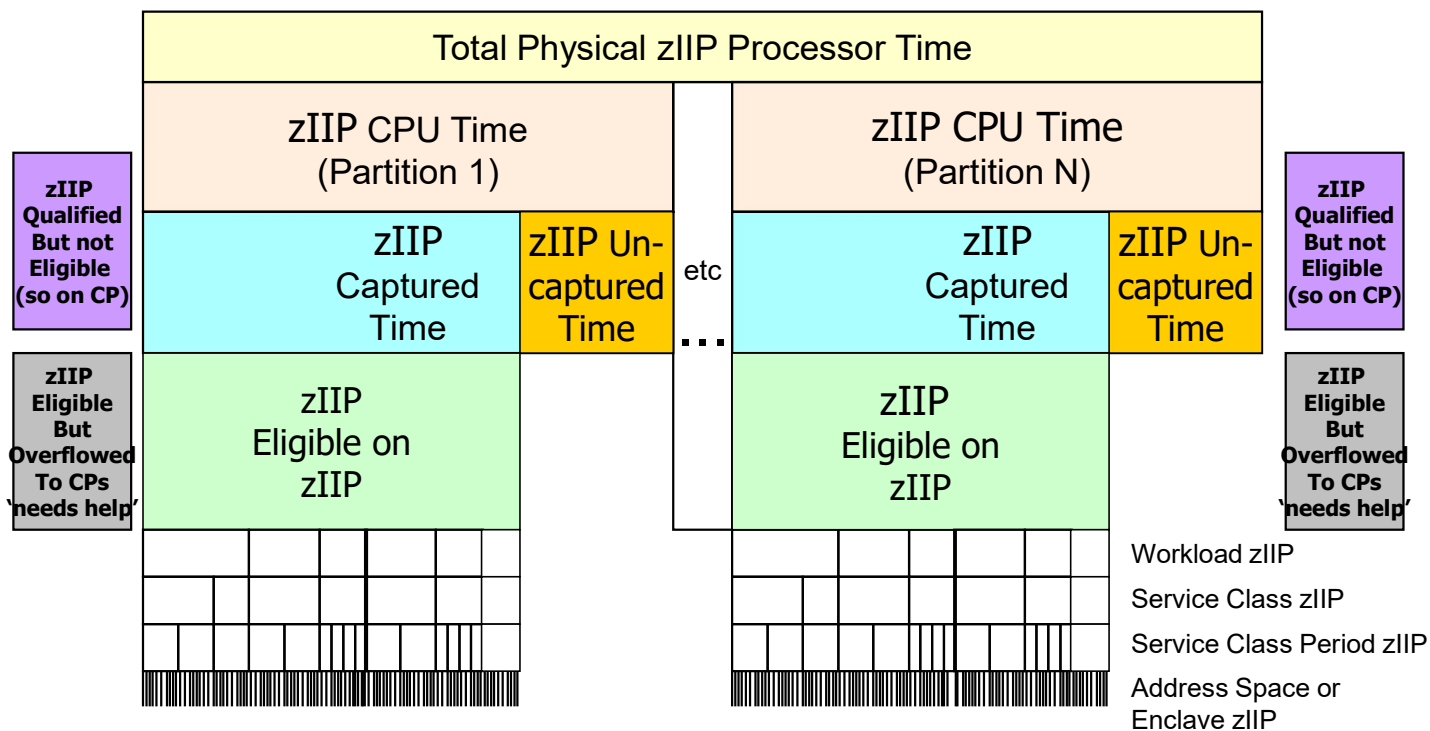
Total Physical zIIP Processor Time

zIIP Qualified But not Eligible (so on CP)

zIIP Eligible But Overflowed To CPs 'needs help'

zIIP CPU Time (Partition 1)

zIIP Captured Time

zIIP Uncaptured Time

zIIP Eligible on zIIP

etc

...

zIIP CPU Time (Partition N)

zIIP Captured Time

zIIP Uncaptured Time

zIIP Eligible on zIIP

zIIP Qualified But not Eligible (so on CP)

zIIP Eligible But Overflowed To CPs 'needs help'

Workload zIIP

Service Class zIIP

Service Class Period zIIP

Address Space or Enclave zIIP